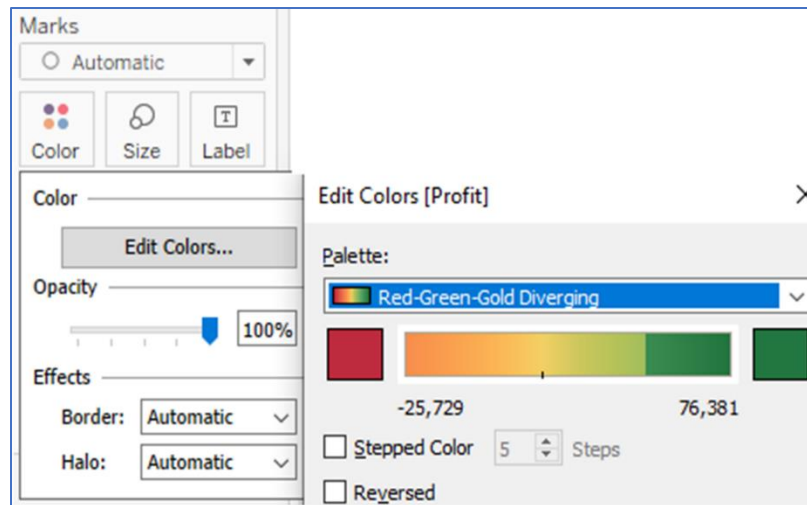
Marks

Automatic

Color

Size

Label

Color

Edit Colors...

Opacity

100%

Effects

Border: Automatic

Halo: Automatic

Edit Colors [Profit]

Palette:

Red-Green-Gold Diverging

-25,729

76,381

Stepped Color 5 Steps

Reversed